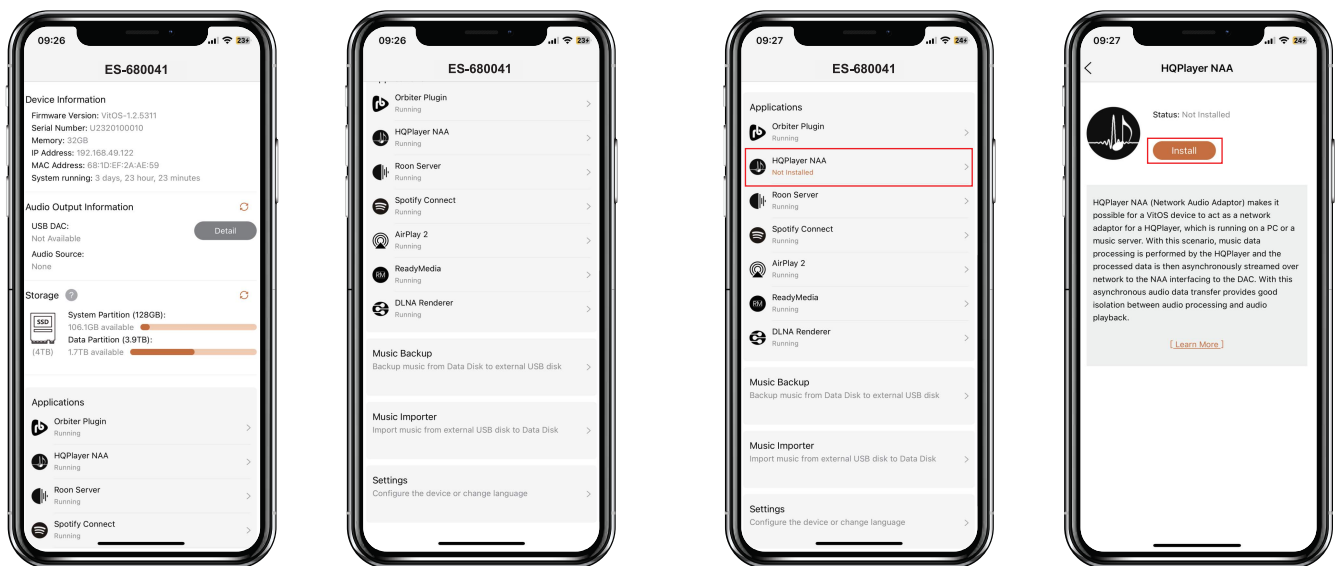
09:26 23+

ES-680041

Device Information
Firmware Version: VitOS-1.2.5311
Serial Number: U2320100010
Memory: 32GB
IP Address: 192.168.49.122
MAC Address: 68:1D:EF:2A:AE:59
System running: 3 days, 23 hour, 23 minutes

Audio Output Information
USB DAC:
Not Available
Detail
Audio Source:
None

Storage ?
SSD
(4TB)
System Partition (128GB):
106.1GB available
Data Partition (3.9TB):
1.7TB available

Applications
Orbiter Plugin
Running
HQPlayer NAA
Running
Roon Server
Running
Spotify Connect
Running

09:26 23+

ES-680041

Orbiter Plugin
Running
HQPlayer NAA
Running
Roon Server
Running
Spotify Connect
Running
AirPlay 2
Running
ReadyMedia
Running
DLNA Renderer
Running

Music Backup
Backup music from Data Disk to external USB disk

Music Importer
Import music from external USB disk to Data Disk

Settings
Configure the device or change language

09:27 24+

ES-680041

Applications
Orbiter Plugin
Running
HQPlayer NAA
Not Installed
Roon Server
Running
Spotify Connect
Running
AirPlay 2
Running
ReadyMedia
Running
DLNA Renderer
Running

Music Backup
Backup music from Data Disk to external USB disk

Music Importer
Import music from external USB disk to Data Disk

Settings
Configure the device or change language

09:27 24+

HQPlayer NAA

Status: Not Installed
Install

HQPlayer NAA (Network Audio Adaptor) makes it possible for a VitOS device to act as a network adaptor for a HQPlayer, which is running on a PC or a music server. With this scenario, music data processing is performed by the HQPlayer and the processed data is then asynchronously streamed over network to the NAA interfacing to the DAC. With this asynchronous audio data transfer provides good isolation between audio processing and audio playback.

[ Learn More ]